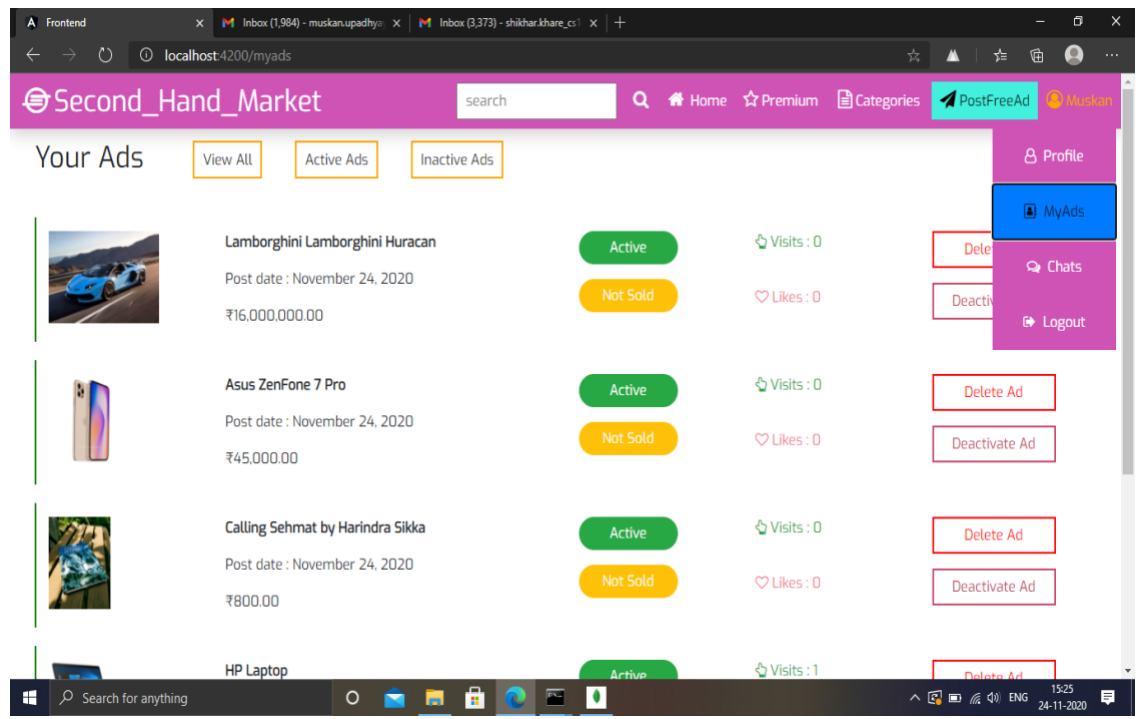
Frontend
Inbox (1,984) - muskan.upadhya
Inbox (3,373) - shikhar.khare_cs1

localhost:4200/myads

Second_Hand_Market
search
Home Premium Categories PostFreeAd Muskan

Your Ads
View All
Active Ads
Inactive Ads

Profile
MyAds
Chats
Logout

Lamborghini Lamborghini Huracan
Post date : November 24, 2020
₹16,000,000.00
Active
Not Sold
Visits : 0
Likes : 0
Dele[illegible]
Deacti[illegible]

Asus ZenFone 7 Pro
Post date : November 24, 2020
₹45,000.00
Active
Not Sold
Visits : 0
Likes : 0
Delete Ad
Deactivate Ad

Calling Sehmat by Harindra Sikka
Post date : November 24, 2020
₹800.00
Active
Not Sold
Visits : 0
Likes : 0
Delete Ad
Deactivate Ad

HP Laptop
Active
Visits : 1
Delete Ad

Search for anything
ENG
15:25
24-11-2020